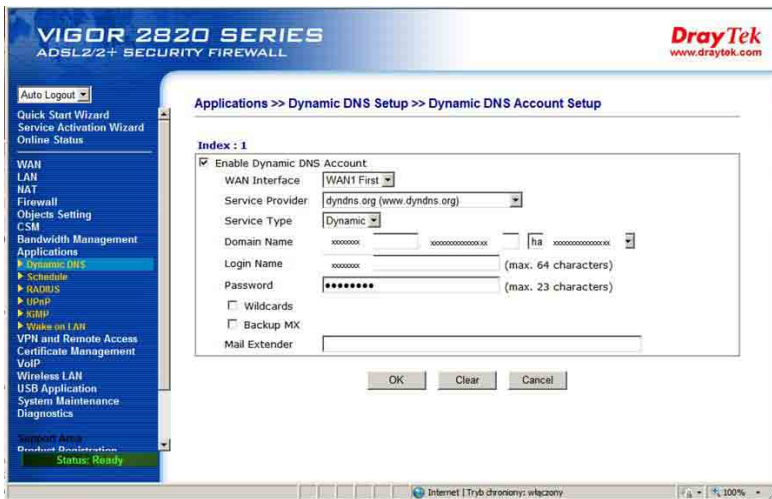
VIGOR 2820 SERIES
ADSL2/2+ SECURITY FIREWALL

DrayTek
www.draytek.com

Auto Logout
Quick Start Wizard
Service Activation Wizard
Online Status

WAN
LAN
NAT
Firewall
Objects Setting
CSM
Bandwidth Management
Applications
▶ Dynamic DNS
▶ Schedule
▶ RADIUS
▶ UPnP
▶ IGMP
▶ Wake on LAN
VPN and Remote Access
Certificate Management
VoIP
Wireless LAN
USB Application
System Maintenance
Diagnostics

Support Area
Product Registration
Status: Ready

Applications >> Dynamic DNS Setup >> Dynamic DNS Account Setup

Index : 1

☑ Enable Dynamic DNS Account

| WAN Interface | WAN1 First |
|---|---|
| Service Provider | dyndns.org (www.dyndns.org) |
| Service Type | Dynamic |
| Domain Name | xxxxxxx . xxxxxxxxxxxxxxx . ha xxxxxxxxxxxxxxx |
| Login Name | xxxxxxx (max. 64 characters) |
| Password | ••••••••• (max. 23 characters) |

☐ Wildcards
☐ Backup MX
Mail Extender

OK Clear Cancel

Internet | Tryb chroniony: włączony
100%